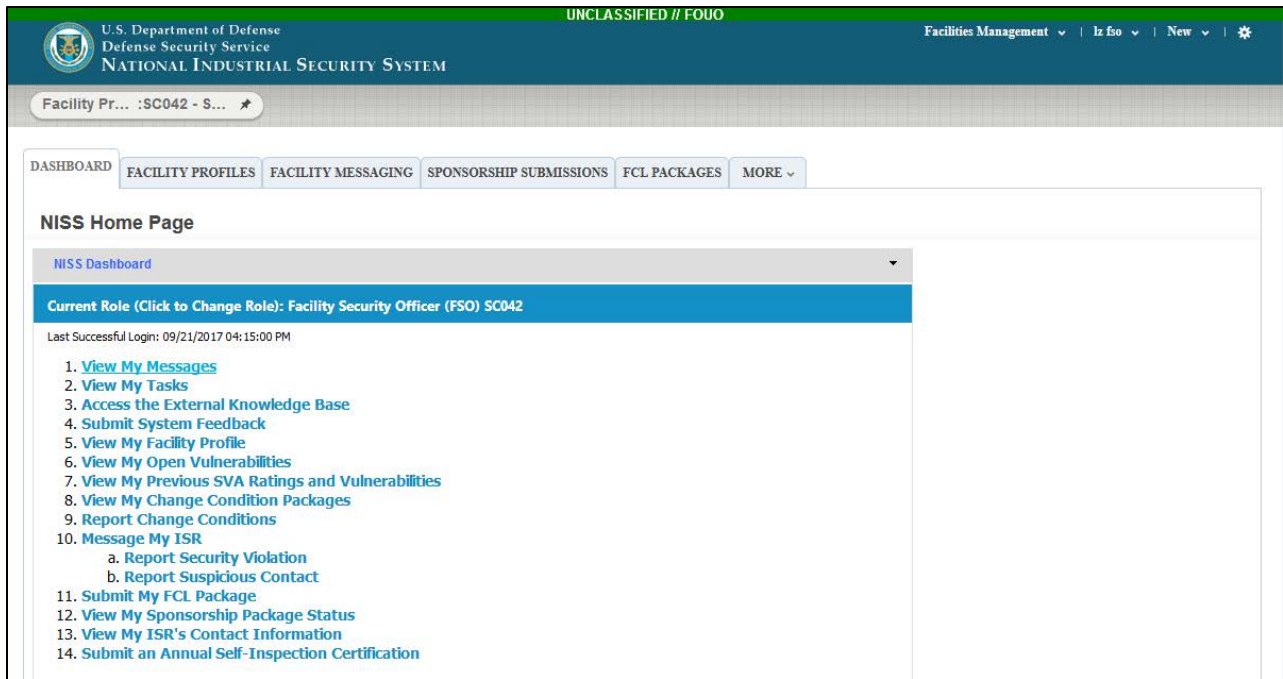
UNCLASSIFIED // FOUO

U.S. Department of Defense
Defense Security Service
NATIONAL INDUSTRIAL SECURITY SYSTEM

Facilities Management | lz fso | New

Facility Pr... :SC042 - S...

DASHBOARD | FACILITY PROFILES | FACILITY MESSAGING | SPONSORSHIP SUBMISSIONS | FCL PACKAGES | MORE

NISS Home Page

NISS Dashboard

Current Role (Click to Change Role): Facility Security Officer (FSO) SC042

Last Successful Login: 09/21/2017 04:15:00 PM

1. View My Messages
2. View My Tasks
3. Access the External Knowledge Base
4. Submit System Feedback
5. View My Facility Profile
6. View My Open Vulnerabilities
7. View My Previous SVA Ratings and Vulnerabilities
8. View My Change Condition Packages
9. Report Change Conditions
10. Message My ISR
a. Report Security Violation
b. Report Suspicious Contact
11. Submit My FCL Package
12. View My Sponsorship Package Status
13. View My ISR's Contact Information
14. Submit an Annual Self-Inspection Certification